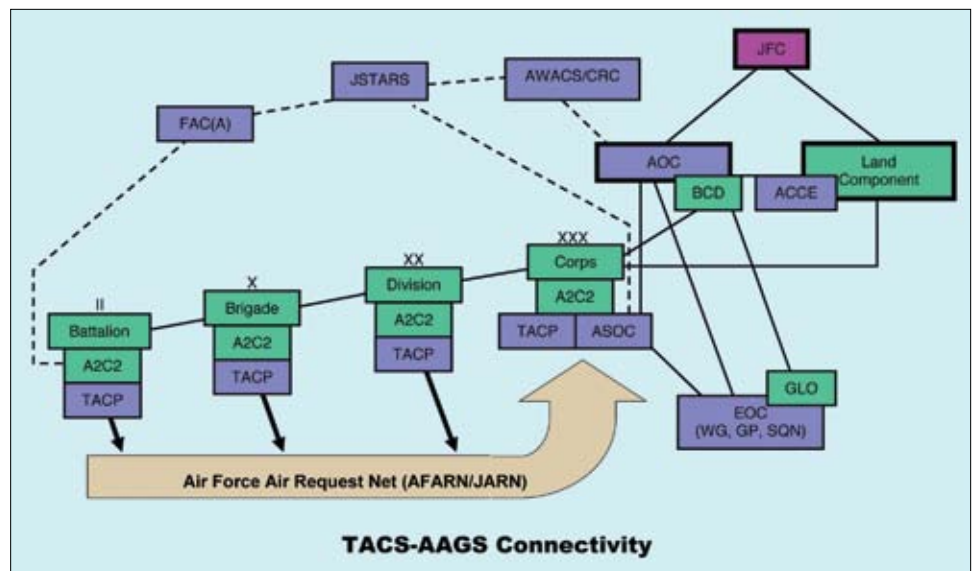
JFC

JSTARS

AWACS/CRC

FAC(A)

AOC

Land Component

BCD

ACCE

XXX
Corps

A2C2

TACP

ASOC

XX
Division

A2C2

TACP

X
Brigade

A2C2

TACP

II
Battalion

A2C2

TACP

GLO

EOC
(WG, GP, SQN)

Air Force Air Request Net (AFARN/JARN)

TACS-AAGS Connectivity